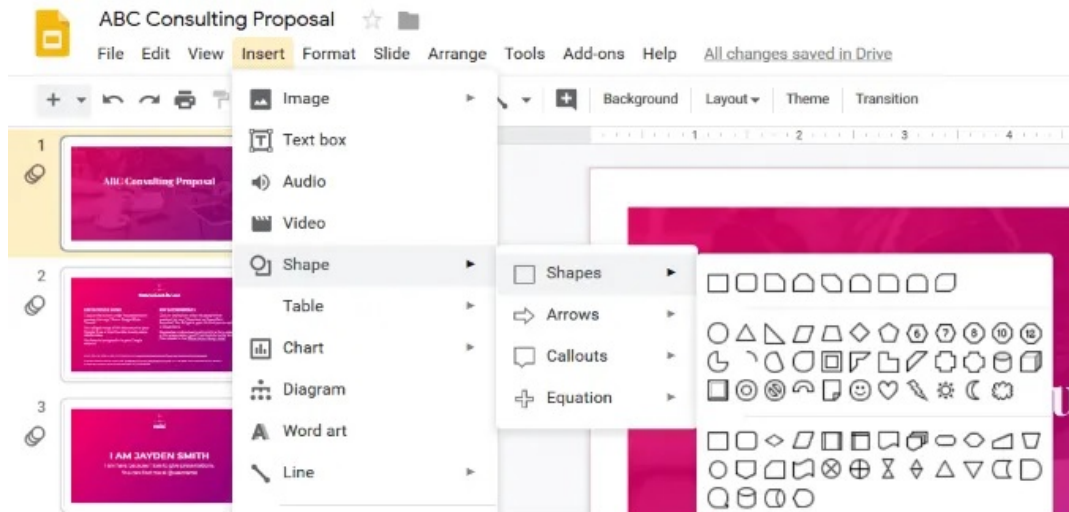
ABC Consulting Proposal

File Edit View Insert Format Slide Arrange Tools Add-ons Help All changes saved in Drive

Background Layout Theme Transition

1

ABC Consulting Proposal

2

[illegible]

3

I AM JAYDEN SMITH

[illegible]

Image

Text box

Audio

Video

Shape

Table

Chart

Diagram

Word art

Line

Shapes

Arrows

Callouts

Equation